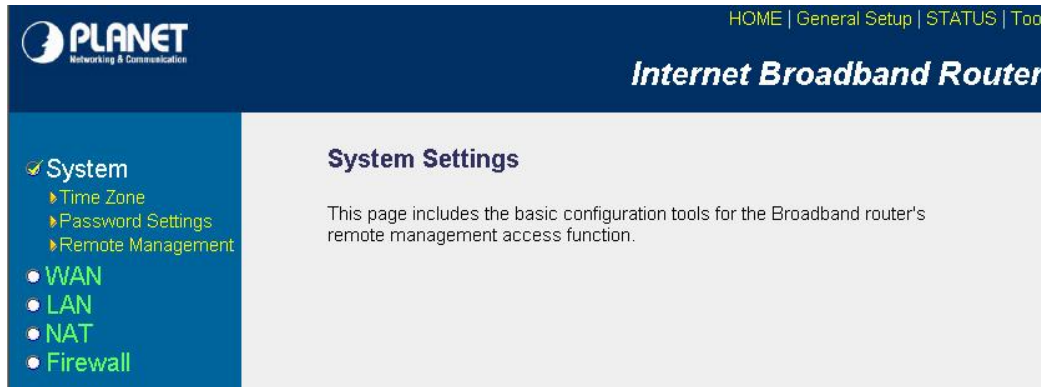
PLANET
Networking & Communication

HOME | General Setup | STATUS | Too

Internet Broadband Router

System
Time Zone
Password Settings
Remote Management
WAN
LAN
NAT
Firewall

System Settings

This page includes the basic configuration tools for the Broadband router's remote management access function.